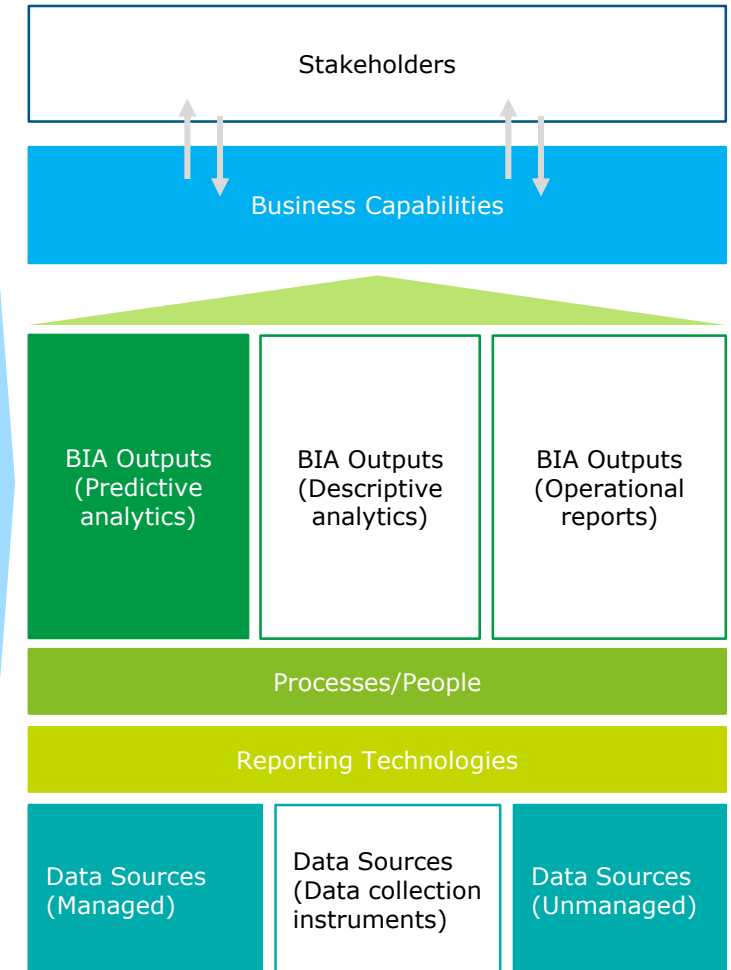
Stakeholders

Business Capabilities

BIA Outputs (Predictive analytics)

BIA Outputs (Descriptive analytics)

BIA Outputs (Operational reports)

Processes/People

Reporting Technologies

Data Sources (Managed)

Data Sources (Data collection instruments)

Data Sources (Unmanaged)